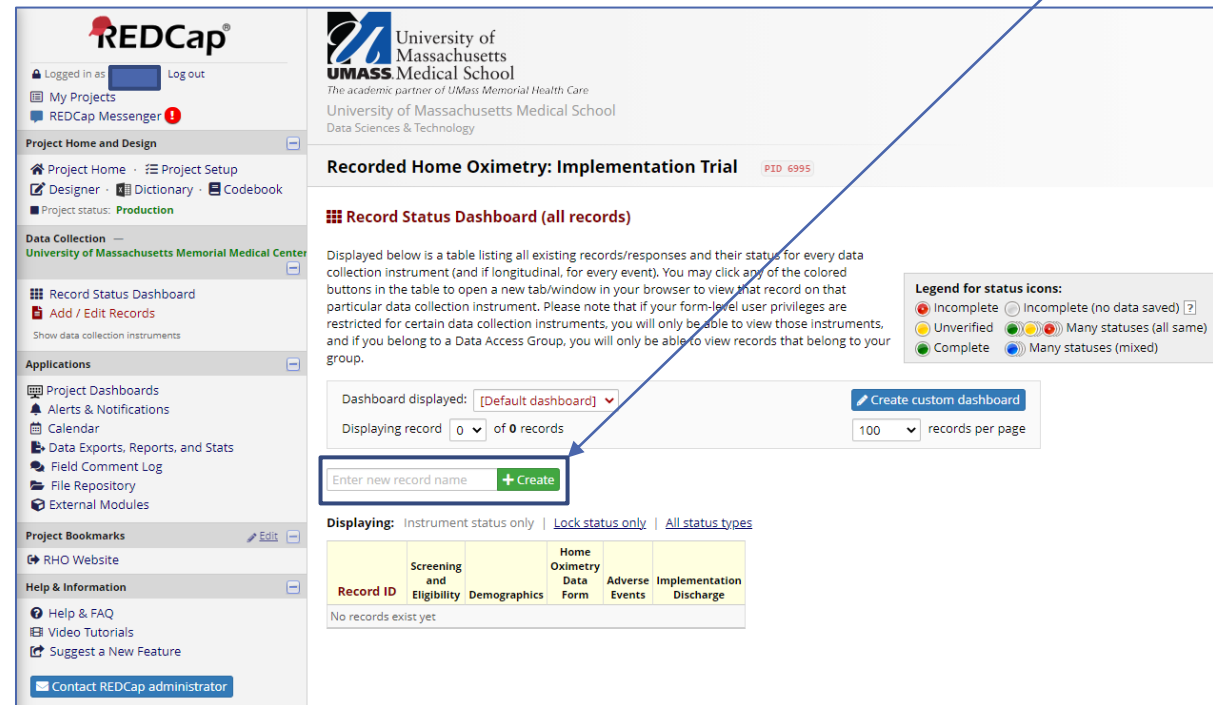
REDCap®

Logged in as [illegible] Log out

My Projects
REDCap Messenger

Project Home and Design

Project Home · Project Setup
Designer · Dictionary · Codebook
Project status: Production

Data Collection —
University of Massachusetts Memorial Medical Center

Record Status Dashboard
Add / Edit Records
Show data collection instruments

Applications

Project Dashboards
Alerts & Notifications
Calendar
Data Exports, Reports, and Stats
Field Comment Log
File Repository
External Modules

Project Bookmarks
Edit

RHO Website

Help & Information

Help & FAQ
Video Tutorials
Suggest a New Feature

Contact REDCap administrator

University of Massachusetts
UMASS. Medical School
The academic partner of UMass Memorial Health Care

University of Massachusetts Medical School
Data Sciences & Technology

Recorded Home Oximetry: Implementation Trial PID 6995

Record Status Dashboard (all records)

Displayed below is a table listing all existing records/responses and their status for every data collection instrument (and if longitudinal, for every event). You may click any of the colored buttons in the table to open a new tab/window in your browser to view that record on that particular data collection instrument. Please note that if your form-level user privileges are restricted for certain data collection instruments, you will only be able to view those instruments, and if you belong to a Data Access Group, you will only be able to view records that belong to your group.

Legend for status icons:
Incomplete
Incomplete (no data saved) ?
Unverified
Many statuses (all same)
Complete
Many statuses (mixed)

Dashboard displayed: [Default dashboard]
Create custom dashboard
Displaying record 0 of 0 records
100 records per page

Enter new record name
+ Create

Displaying: Instrument status only | Lock status only | All status types

| Record ID | Screening and Eligibility | Demographics | Home Oximetry Data Form | Adverse Events | Implementation Discharge |
|---|---|---|---|---|---|
| No records exist yet | | | | | |